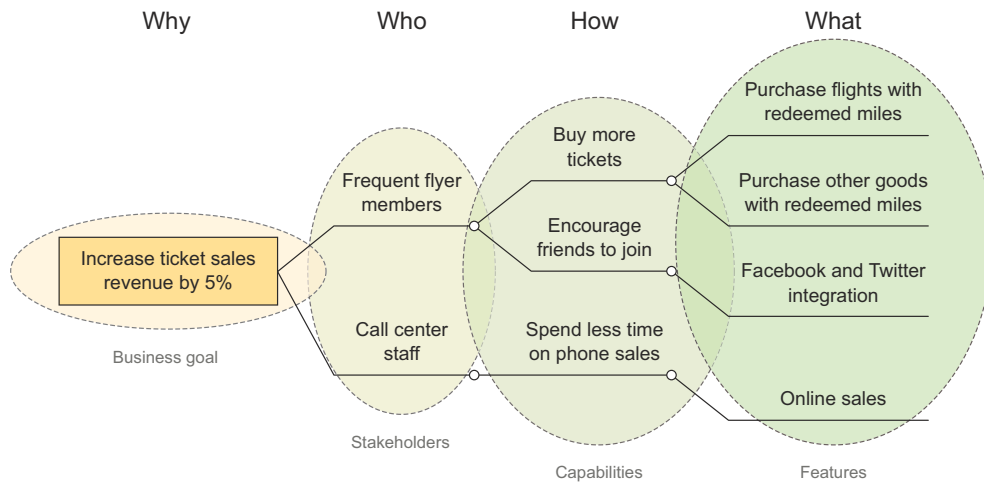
Why

Who

How

What

Increase ticket sales revenue by 5%

Business goal

Frequent flyer members

Call center staff

Stakeholders

Buy more tickets

Encourage friends to join

Spend less time on phone sales

Capabilities

Purchase flights with redeemed miles

Purchase other goods with redeemed miles

Facebook and Twitter integration

Online sales

Features